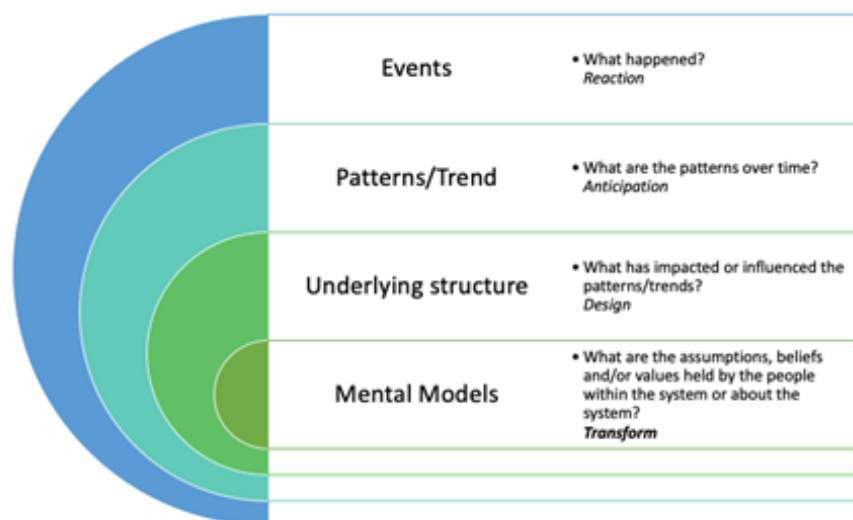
Events

• What happened?
*Reaction*

Patterns/Trend

• What are the patterns over time?
*Anticipation*

Underlying structure

• What has impacted or influenced the patterns/trends?
*Design*

Mental Models

• What are the assumptions, beliefs and/or values held by the people within the system or about the system?
***Transform***